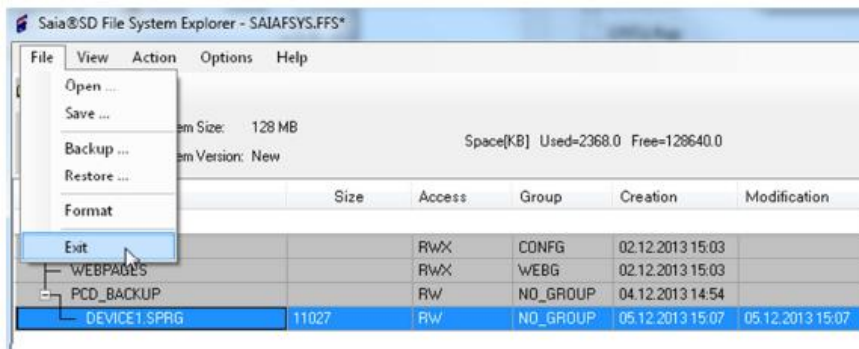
Saia®SD File System Explorer - SAIAFSYS.FFS*

File View Action Options Help

Open ...
Save ...
Backup ...
Restore ...
Format
Exit

em Size: 128 MB
em Version: New

Space[KB] Used=2368.0 Free=128640.0

| | Size | Access | Group | Creation | Modification |
|---|---|---|---|---|---|
| | | RWX | CONFG | 02.12.2013 15:03 | |
| WEBPAGES | | RWX | WEBG | 02.12.2013 15:03 | |
| PCD_BACKUP | | RW | NO_GROUP | 04.12.2013 14:54 | |
| DEVICE1.SPRG | 11027 | RW | NO_GROUP | 05.12.2013 15:07 | 05.12.2013 15:07 |